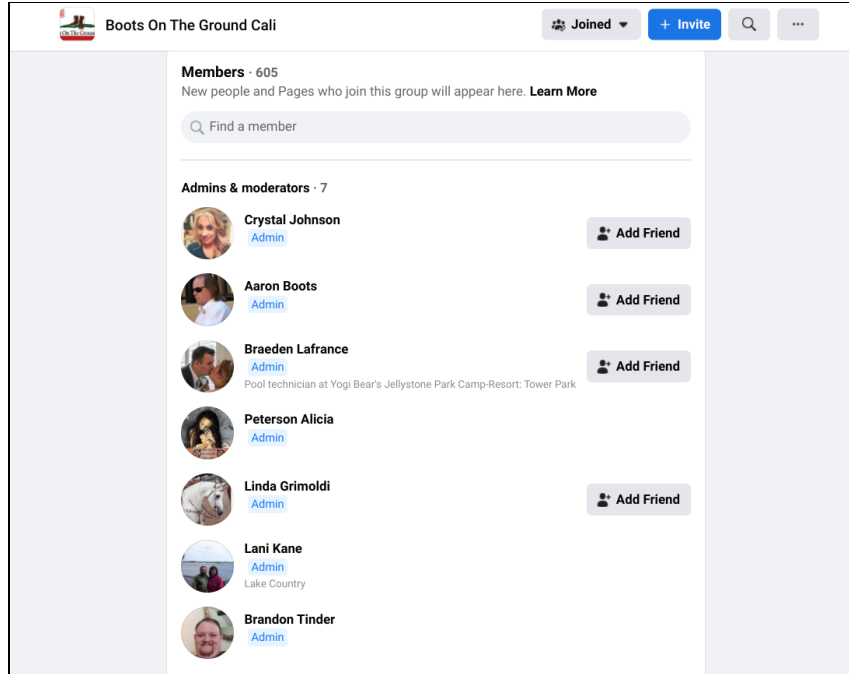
Boots On The Ground Cali

Joined

+ Invite

···

Members · 605

New people and Pages who join this group will appear here. Learn More

Find a member

Admins & moderators · 7

Crystal Johnson
Admin

Add Friend

Aaron Boots
Admin

Add Friend

Braeden Lafrance
Admin
Pool technician at Yogi Bear's Jellystone Park Camp-Resort: Tower Park

Add Friend

Peterson Alicia
Admin

Linda Grimoldi
Admin

Add Friend

Lani Kane
Admin
Lake Country

Brandon Tinder
Admin